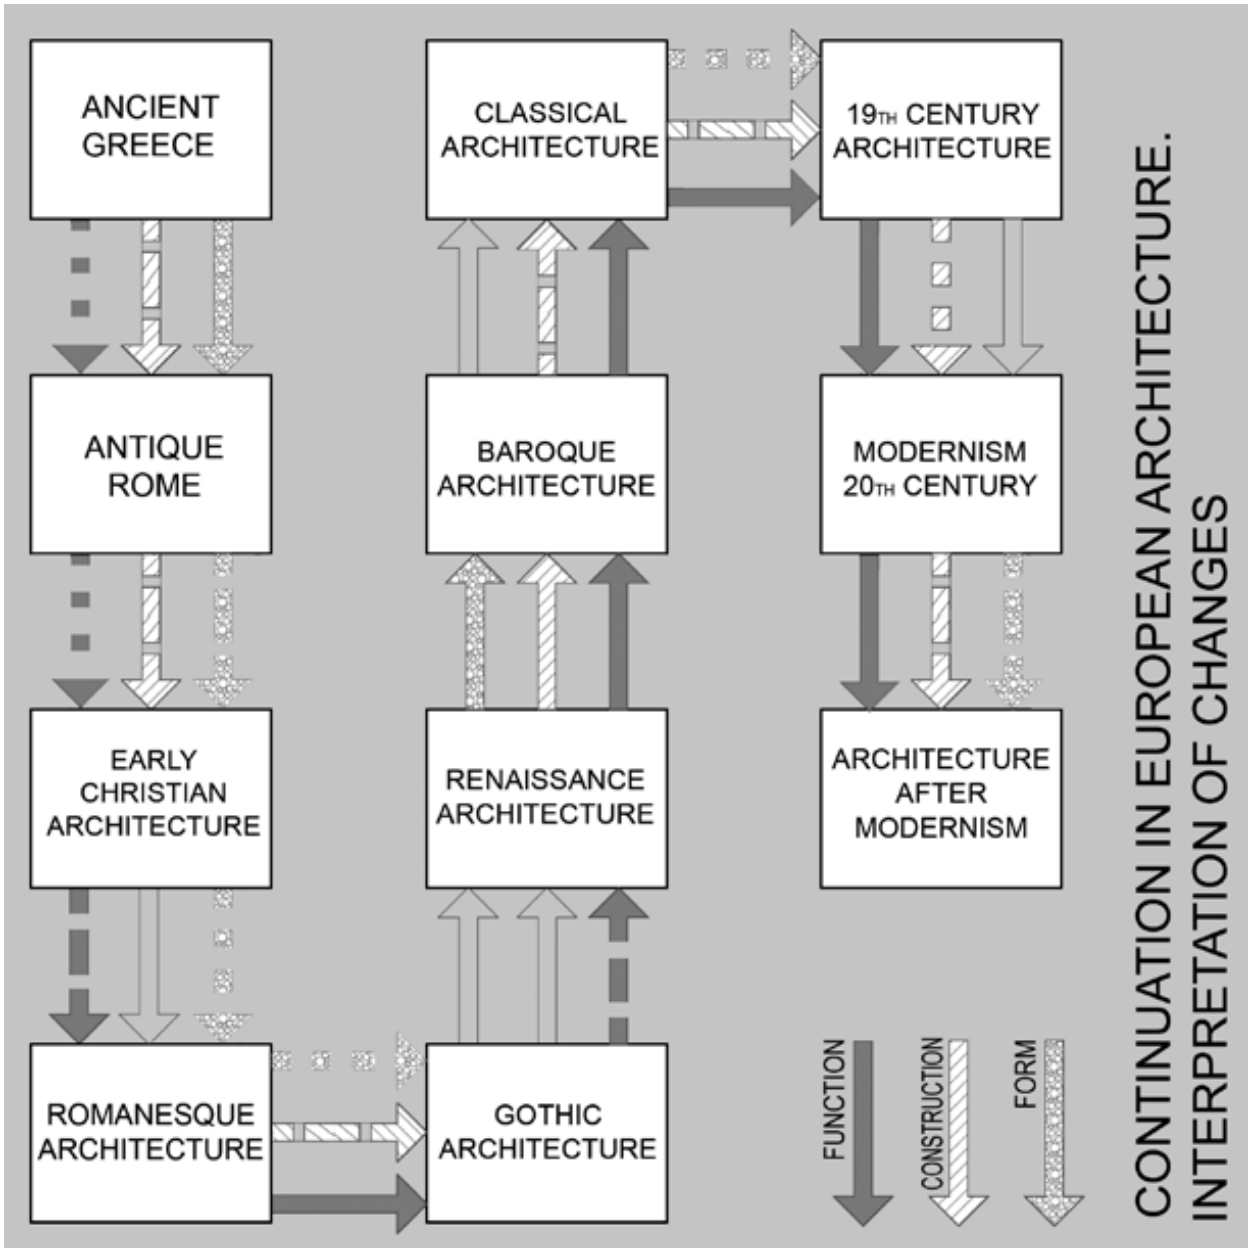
ANCIENT GREECE

ANTIQUE ROME

EARLY CHRISTIAN ARCHITECTURE

ROMANESQUE ARCHITECTURE

CLASSICAL ARCHITECTURE

BAROQUE ARCHITECTURE

RENAISSANCE ARCHITECTURE

GOTHIC ARCHITECTURE

$19_{TH}$ CENTURY ARCHITECTURE

MODERNISM $20_{TH}$ CENTURY

ARCHITECTURE AFTER MODERNISM

FUNCTION

CONSTRUCTION

FORM

CONTINUATION IN EUROPEAN ARCHITECTURE. INTERPRETATION OF CHANGES